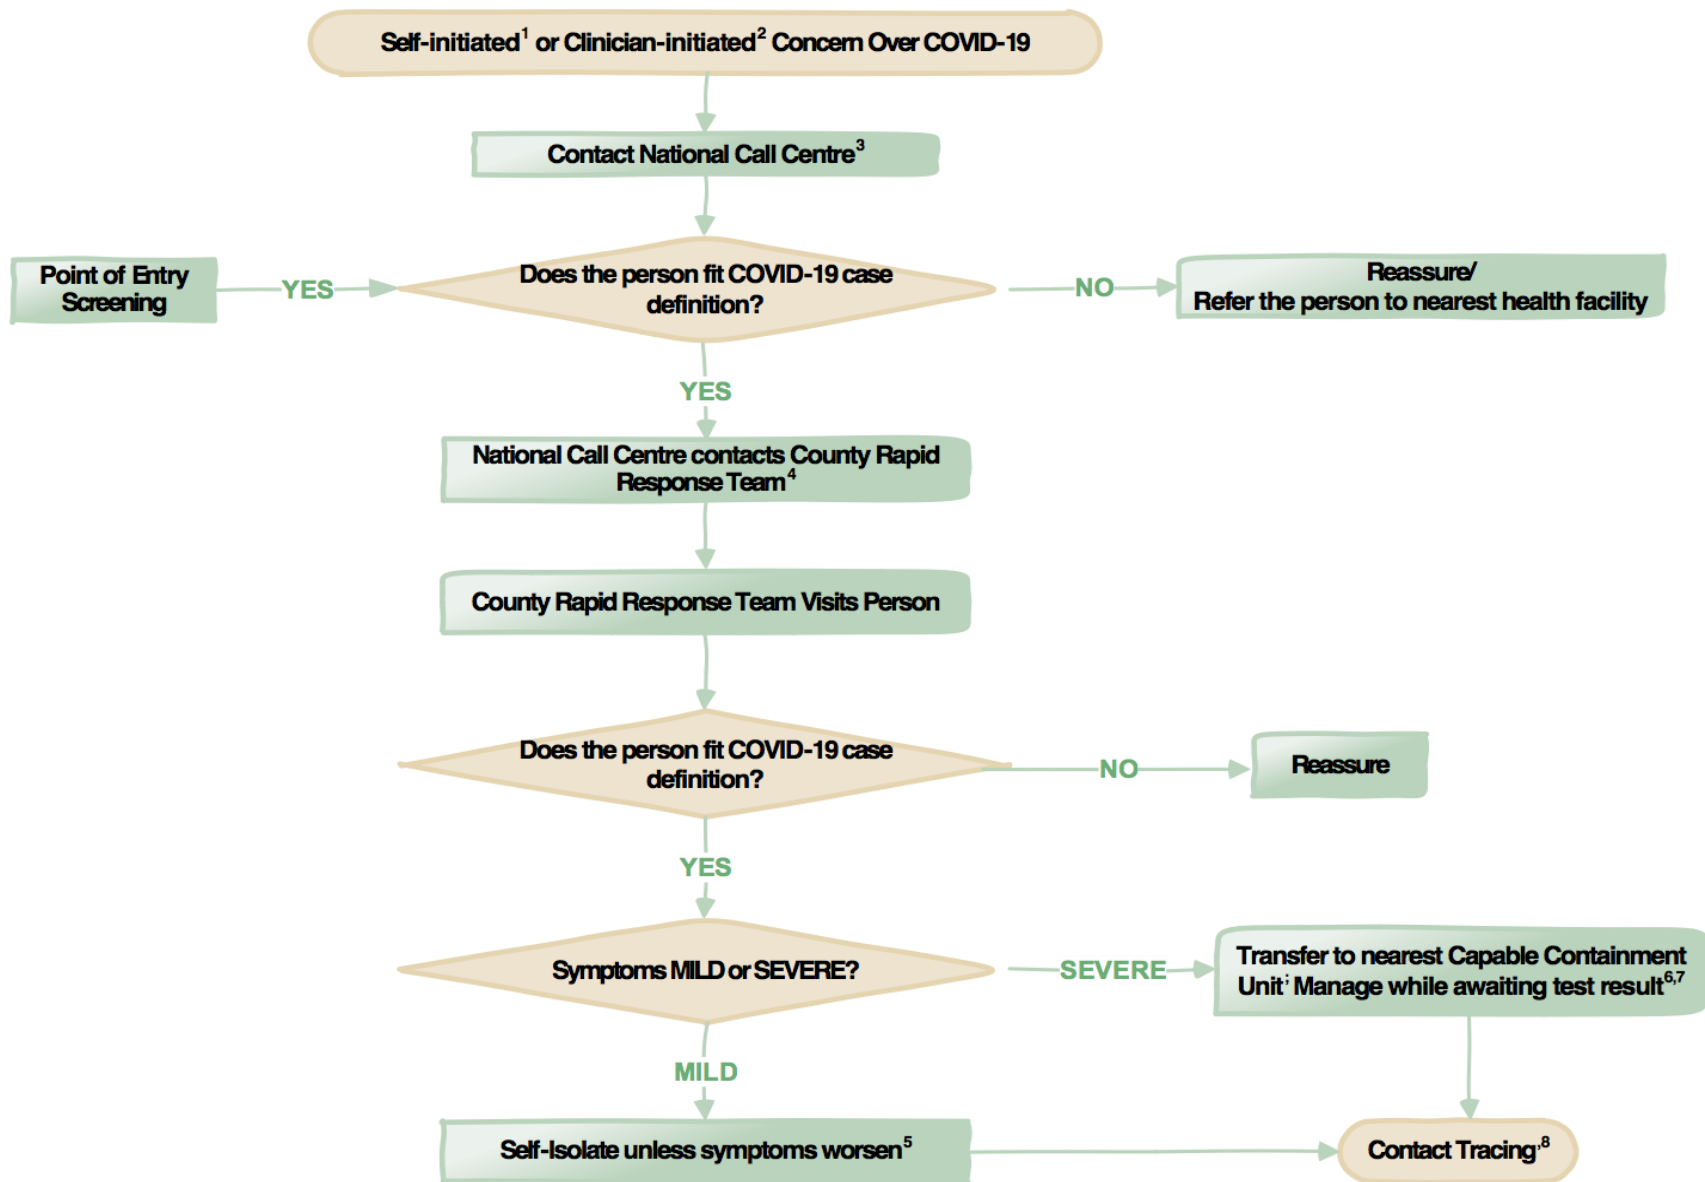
Self-initiated$^1$ or Clinician-initiated$^2$ Concern Over COVID-19

Contact National Call Centre$^3$

Point of Entry Screening

YES

Does the person fit COVID-19 case definition?

NO

Reassure/ Refer the person to nearest health facility

YES

National Call Centre contacts County Rapid Response Team$^4$

County Rapid Response Team Visits Person

Does the person fit COVID-19 case definition?

NO

Reassure

YES

Symptoms MILD or SEVERE?

SEVERE

Transfer to nearest Capable Containment Unit; Manage while awaiting test result$^{6,7}$

MILD

Self-Isolate unless symptoms worsen$^5$

Contact Tracing$^8$